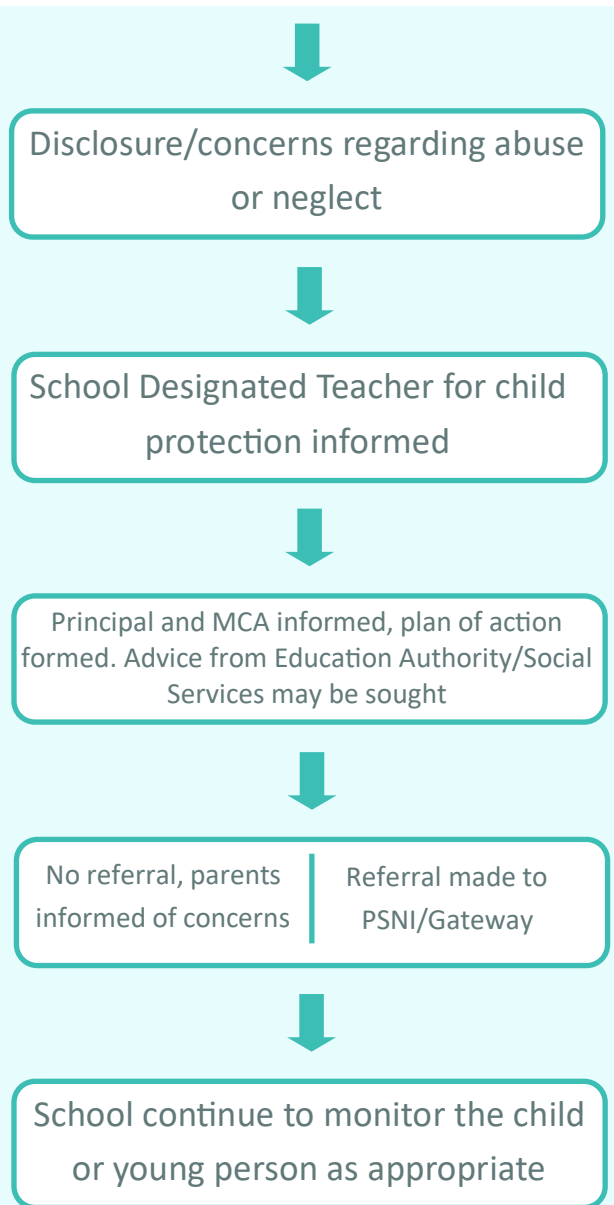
Disclosure/concerns regarding abuse or neglect

School Designated Teacher for child protection informed

Principal and MCA informed, plan of action formed. Advice from Education Authority/Social Services may be sought

No referral, parents informed of concerns

Referral made to PSNI/Gateway

School continue to monitor the child or young person as appropriate